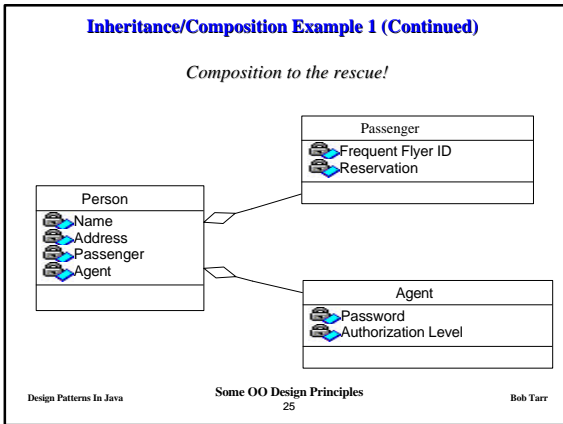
Inheritance/Composition Example 1 (Continued)

Composition to the rescue!

Passenger

Frequent Flyer ID
Reservation

Person

Name
Address
Passenger
Agent

Agent

Password
Authorization Level

Design Patterns In Java

Some OO Design Principles
25

Bob Tarr